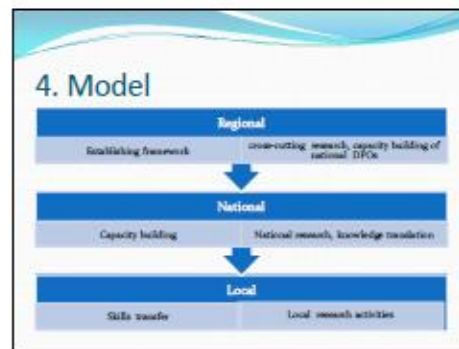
4. Model

Regional

Establishing framework

cross-cutting research, capacity building of national DPOs

National

Capacity building

National research, knowledge translation

Local

Skills transfer

Local research activities